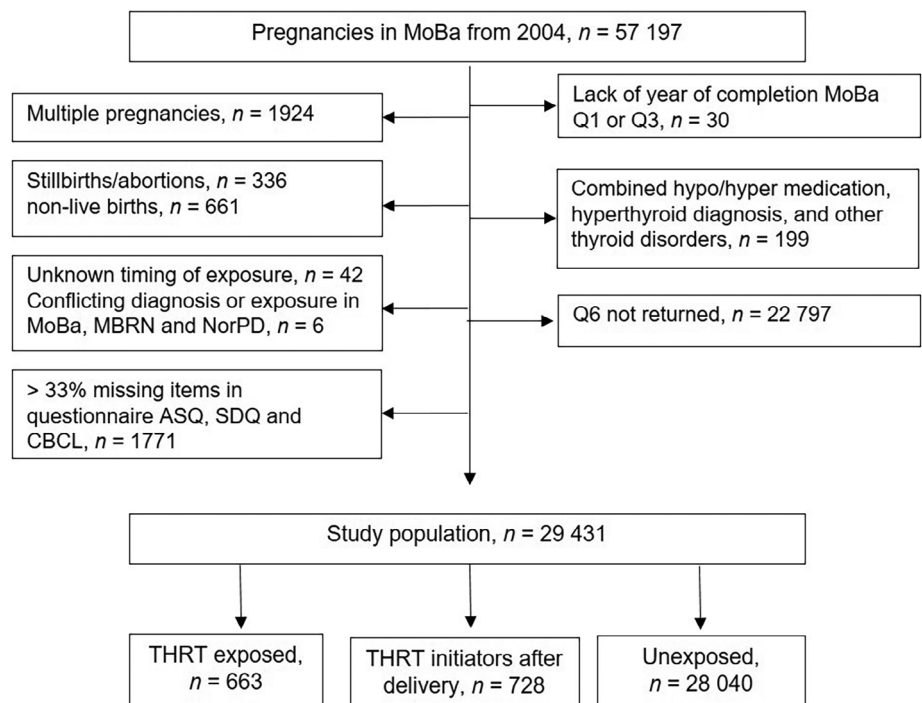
Pregnancies in MoBa from 2004, $n$ = 57 197

Multiple pregnancies, $n$ = 1924

Lack of year of completion MoBa Q1 or Q3, $n$ = 30

Stillbirths/abortions, $n$ = 336
non-live births, $n$ = 661

Combined hypo/hyper medication, hyperthyroid diagnosis, and other thyroid disorders, $n$ = 199

Unknown timing of exposure, $n$ = 42
Conflicting diagnosis or exposure in MoBa, MBRN and NorPD, $n$ = 6

Q6 not returned, $n$ = 22 797

> 33% missing items in questionnaire ASQ, SDQ and CBCL, $n$ = 1771

Study population, $n$ = 29 431

THRT exposed, $n$ = 663

THRT initiators after delivery, $n$ = 728

Unexposed, $n$ = 28 040